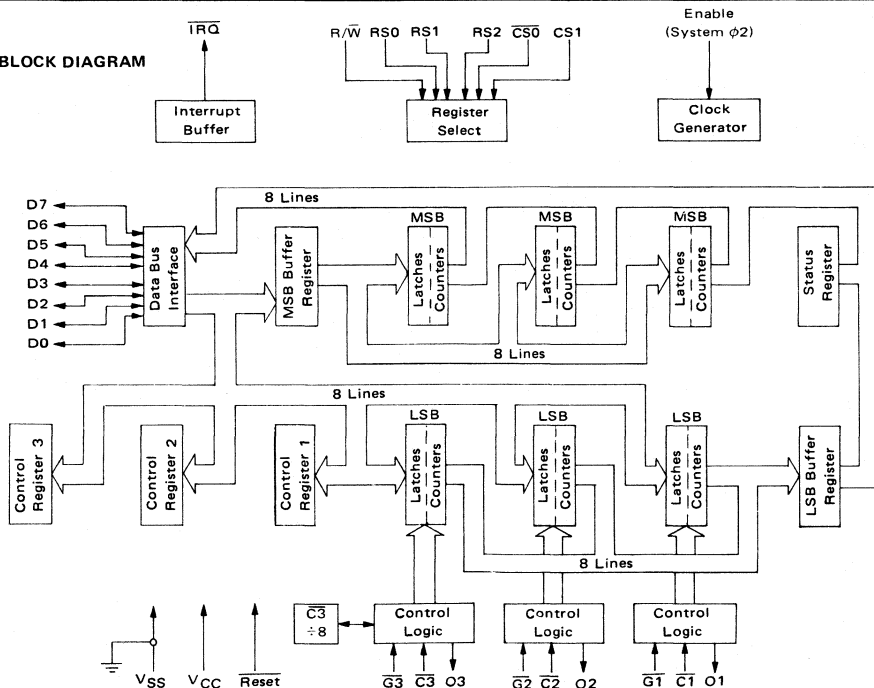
BLOCK DIAGRAM

$\overline{IRQ}$

Interrupt Buffer

R/$\overline{W}$ RS0 RS1 RS2 $\overline{CS0}$ CS1

Register Select

Enable (System $\phi 2$)

Clock Generator

D7
D6
D5
D4
D3
D2
D1
D0

Data Bus Interface

8 Lines

MSB Buffer Register

MSB
Latches
Counters

MSB
Latches
Counters

MSB
Latches
Counters

Status Register

8 Lines

8 Lines

Control Register 3

Control Register 2

Control Register 1

LSB
Latches
Counters

LSB
Latches
Counters

LSB
Latches
Counters

LSB Buffer Register

8 Lines

$\overline{C3}$
$\div 8$

Control Logic

Control Logic

Control Logic

$V_{SS}$ $V_{CC}$ $\overline{Reset}$

$\overline{G3}$ $\overline{C3}$ O3

$\overline{G2}$ $\overline{C2}$ O2

$\overline{G1}$ $\overline{C1}$ O1